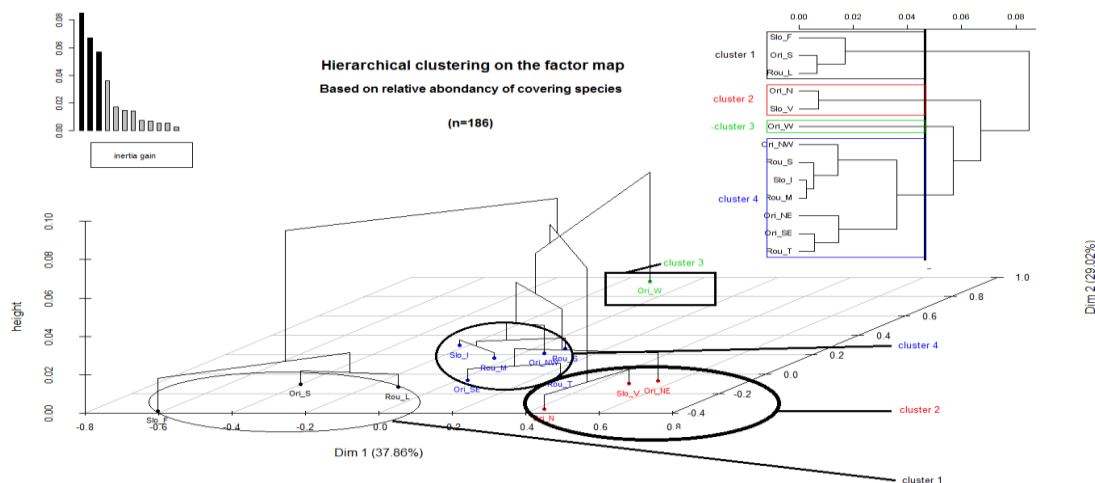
0.08
0.06
0.04
0.02
0.00

inertia gain

Hierarchical clustering on the factor map

Based on relative abondancy of covering species

(n=186)

0.00 0.02 0.04 0.06 0.08

cluster 1
Slo_F
Ori_S
Rou_L

cluster 2
Ori_N
Slo_V

cluster 3
Ori_W

cluster 4
Ori_NW
Rou_S
Slo_I
Rou_M
Ori_NE
Ori_SE
Rou_T

height
0.10
0.08
0.06
0.04
0.02
0.00

cluster 3
Ori_W

Slo_I
Rou_M
Ori_NW
Rou_S
Ori_SE
Rou_T
cluster 4

Ori_S
Rou_L
Slo_F

Slo_V
Ori_NE
Ori_N
cluster 2

-0.8 -0.6 -0.4 -0.2 0.0 0.2 0.4 0.6 0.8

Dim 1 (37.86%)

cluster 1

-0.4 -0.2 0.0 0.2 0.4 0.6 0.8 1.0

Dim 2 (29.02%)